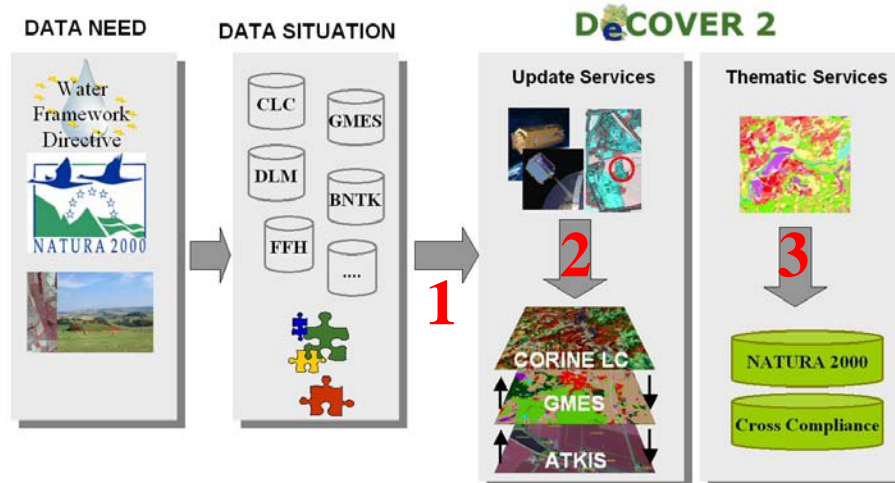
DATA NEED

Water Framework Directive

NATURA 2000

DATA SITUATION

CLC

GMES

DLM

BNTK

FFH

....

1

DeCOVER 2

Update Services

2

CORINE LC

GMES

ATKIS

Thematic Services

3

NATURA 2000

Cross Compliance